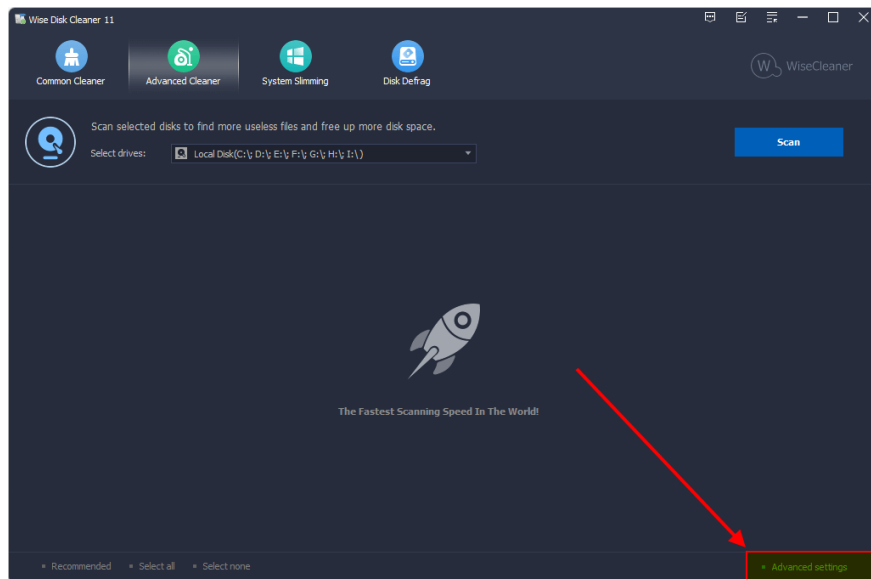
Wise Disk Cleaner 11

Common Cleaner
Advanced Cleaner
System Slimming
Disk Defrag

WiseCleaner

Scan selected disks to find more useless files and free up more disk space.

Select drives:
Local Disk(C:\; D:\; E:\; F:\; G:\; H:\; I:\)

Scan

The Fastest Scanning Speed In The World!

Recommended
Select all
Select none

Advanced settings